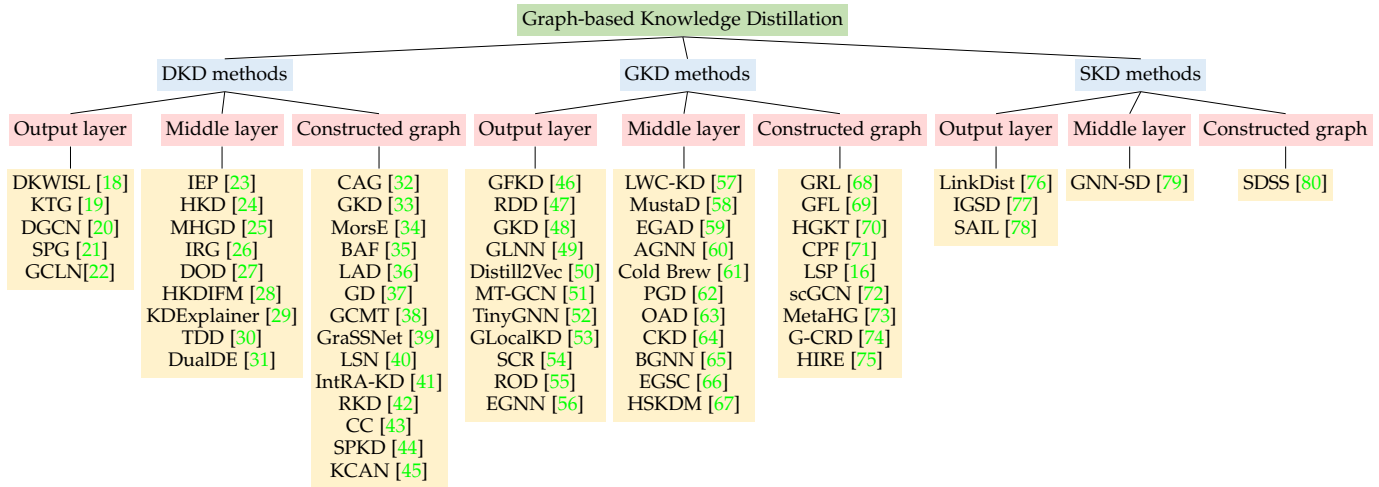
Graph-based Knowledge Distillation

DKD methods

Output layer

DKWISL [18]
KTG [19]
DGCN [20]
SPG [21]
GCLN[22]

Middle layer

IEP [23]
HKD [24]
MHGD [25]
IRG [26]
DOD [27]
HKDIFM [28]
KDExplainer [29]
TDD [30]
DualDE [31]

Constructed graph

CAG [32]
GKD [33]
MorsE [34]
BAF [35]
LAD [36]
GD [37]
GCMT [38]
GraSSNet [39]
LSN [40]
IntRA-KD [41]
RKD [42]
CC [43]
SPKD [44]
KCAN [45]

GKD methods

Output layer

GFKD [46]
RDD [47]
GKD [48]
GLNN [49]
Distill2Vec [50]
MT-GCN [51]
TinyGNN [52]
GLocalKD [53]
SCR [54]
ROD [55]
EGNN [56]

Middle layer

LWC-KD [57]
MustaD [58]
EGAD [59]
AGNN [60]
Cold Brew [61]
PGD [62]
OAD [63]
CKD [64]
BGNN [65]
EGSC [66]
HSKDM [67]

Constructed graph

GRL [68]
GFL [69]
HGKT [70]
CPF [71]
LSP [16]
scGCN [72]
MetaHG [73]
G-CRD [74]
HIRE [75]

SKD methods

Output layer

LinkDist [76]
IGSD [77]
SAIL [78]

Middle layer

GNN-SD [79]

Constructed graph

SDSS [80]